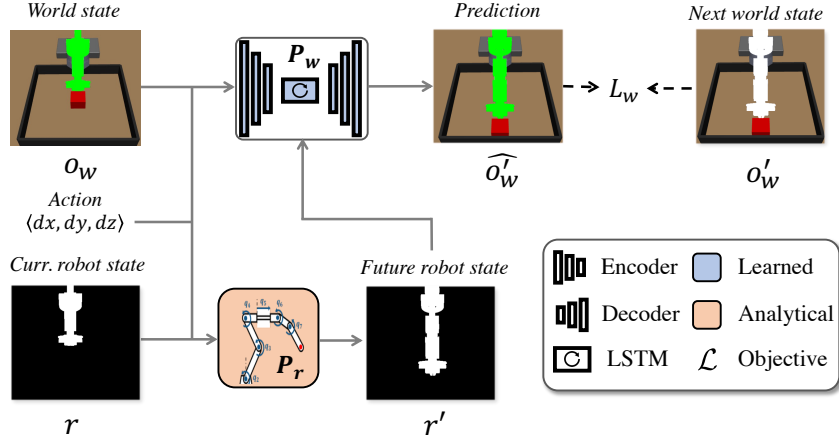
World state

$o_w$

Action
$\langle dx, dy, dz \rangle$

$P_w$

Prediction

$\widehat{o'_w}$

$L_w$

Next world state

$o'_w$

Curr. robot state

$r$

$P_r$

Future robot state

$r'$

Encoder
Learned
Decoder
Analytical
LSTM
$\mathcal{L}$ Objective